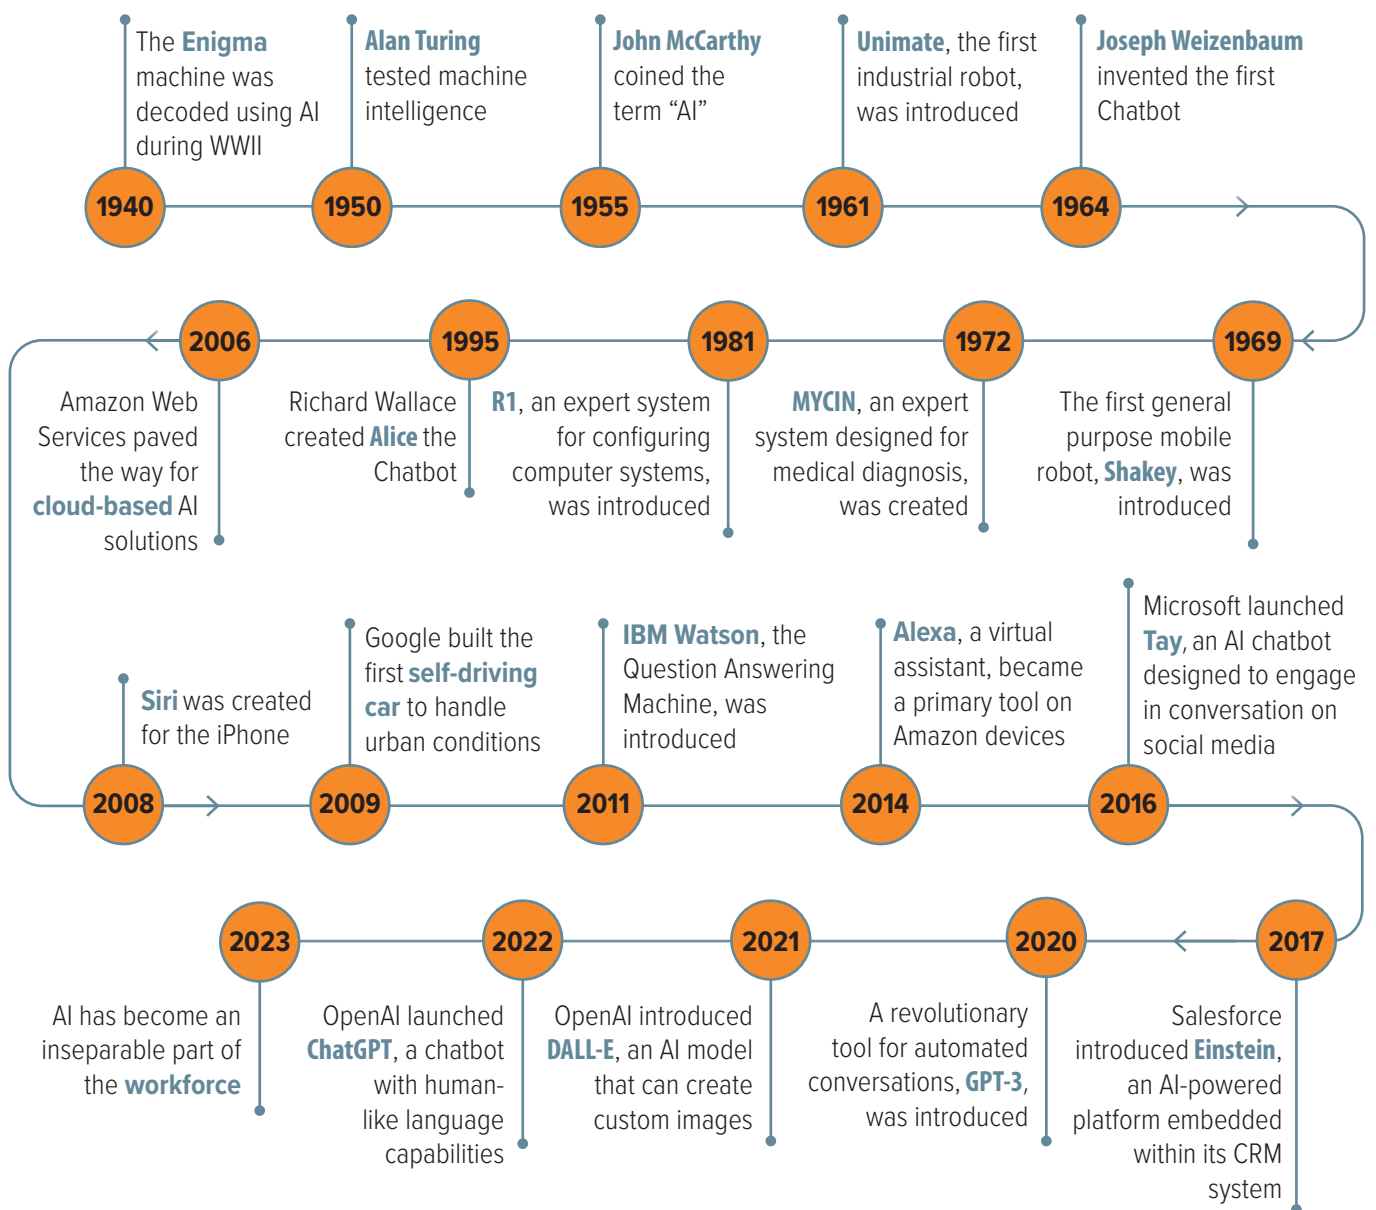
The Enigma machine was decoded using AI during WWII

1940

Alan Turing tested machine intelligence

1950

John McCarthy coined the term “AI”

1955

Unimate, the first industrial robot, was introduced

1961

Joseph Weizenbaum invented the first Chatbot

1964

1969

The first general purpose mobile robot, Shakey, was introduced

1972

MYCIN, an expert system designed for medical diagnosis, was created

1981

R1, an expert system for configuring computer systems, was introduced

1995

Richard Wallace created Alice the Chatbot

2006

Amazon Web Services paved the way for cloud-based AI solutions

Siri was created for the iPhone

2008

Google built the first self-driving car to handle urban conditions

2009

IBM Watson, the Question Answering Machine, was introduced

2011

Alexa, a virtual assistant, became a primary tool on Amazon devices

2014

Microsoft launched Tay, an AI chatbot designed to engage in conversation on social media

2016

2017

Salesforce introduced Einstein, an AI-powered platform embedded within its CRM system

2020

A revolutionary tool for automated conversations, GPT-3, was introduced

2021

OpenAI introduced DALL-E, an AI model that can create custom images

2022

OpenAI launched ChatGPT, a chatbot with human-like language capabilities

2023

AI has become an inseparable part of the workforce